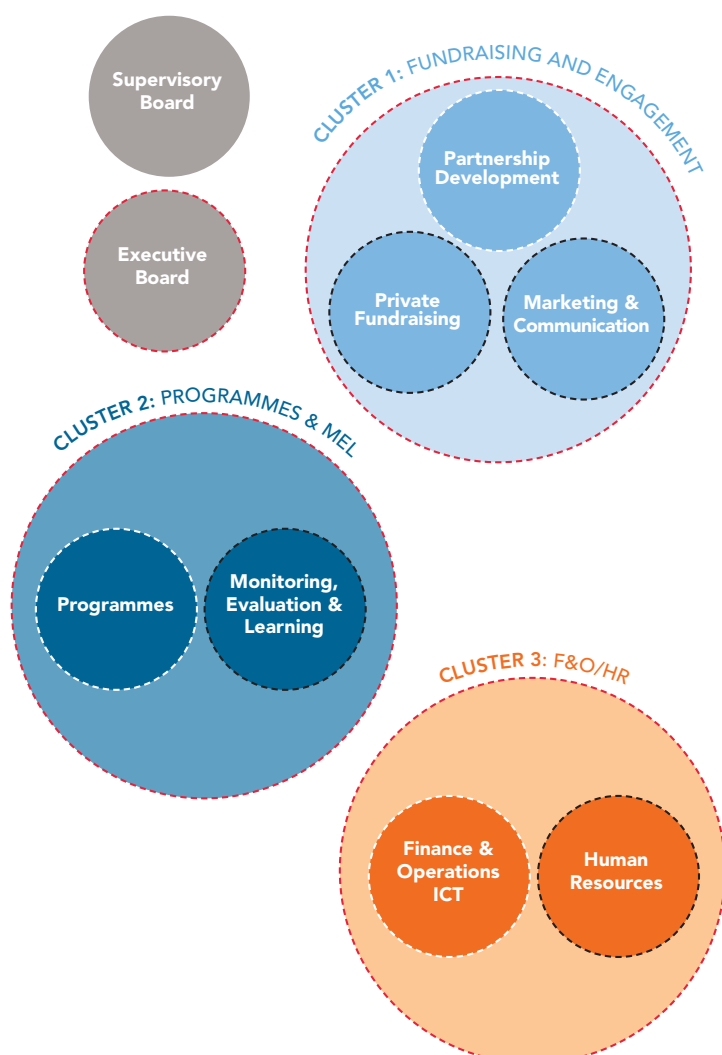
Supervisory Board

Executive Board

CLUSTER 1: FUNDRAISING AND ENGAGEMENT

Partnership Development

Private Fundraising

Marketing & Communication

CLUSTER 2: PROGRAMMES & MEL

Programmes

Monitoring, Evaluation & Learning

CLUSTER 3: F&O/HR

Finance & Operations ICT

Human Resources